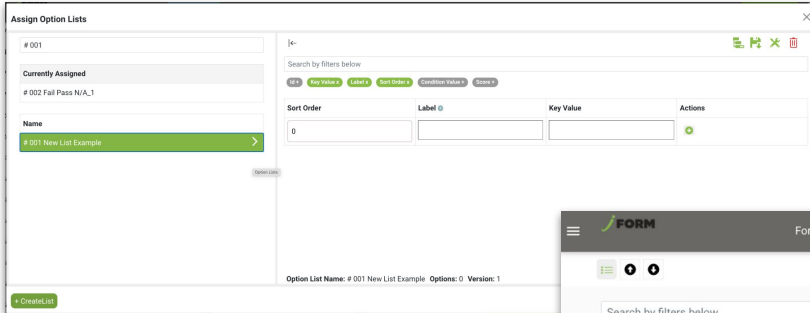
Assign Option Lists

×

# 001

Currently Assigned

# 002 Fail Pass N/A_1

Name

# 001 New List Example

Option Lists

|←

Search by filters below

Id × Key Value × Label × Sort Order × Condition Value × Score ×

| Sort Order | Label | Key Value | Actions |
|---|---|---|---|
| 0 | | | |

Option List Name: # 001 New List Example Options: 0 Version: 1

+ CreateList

FORM

For

Search by filters below